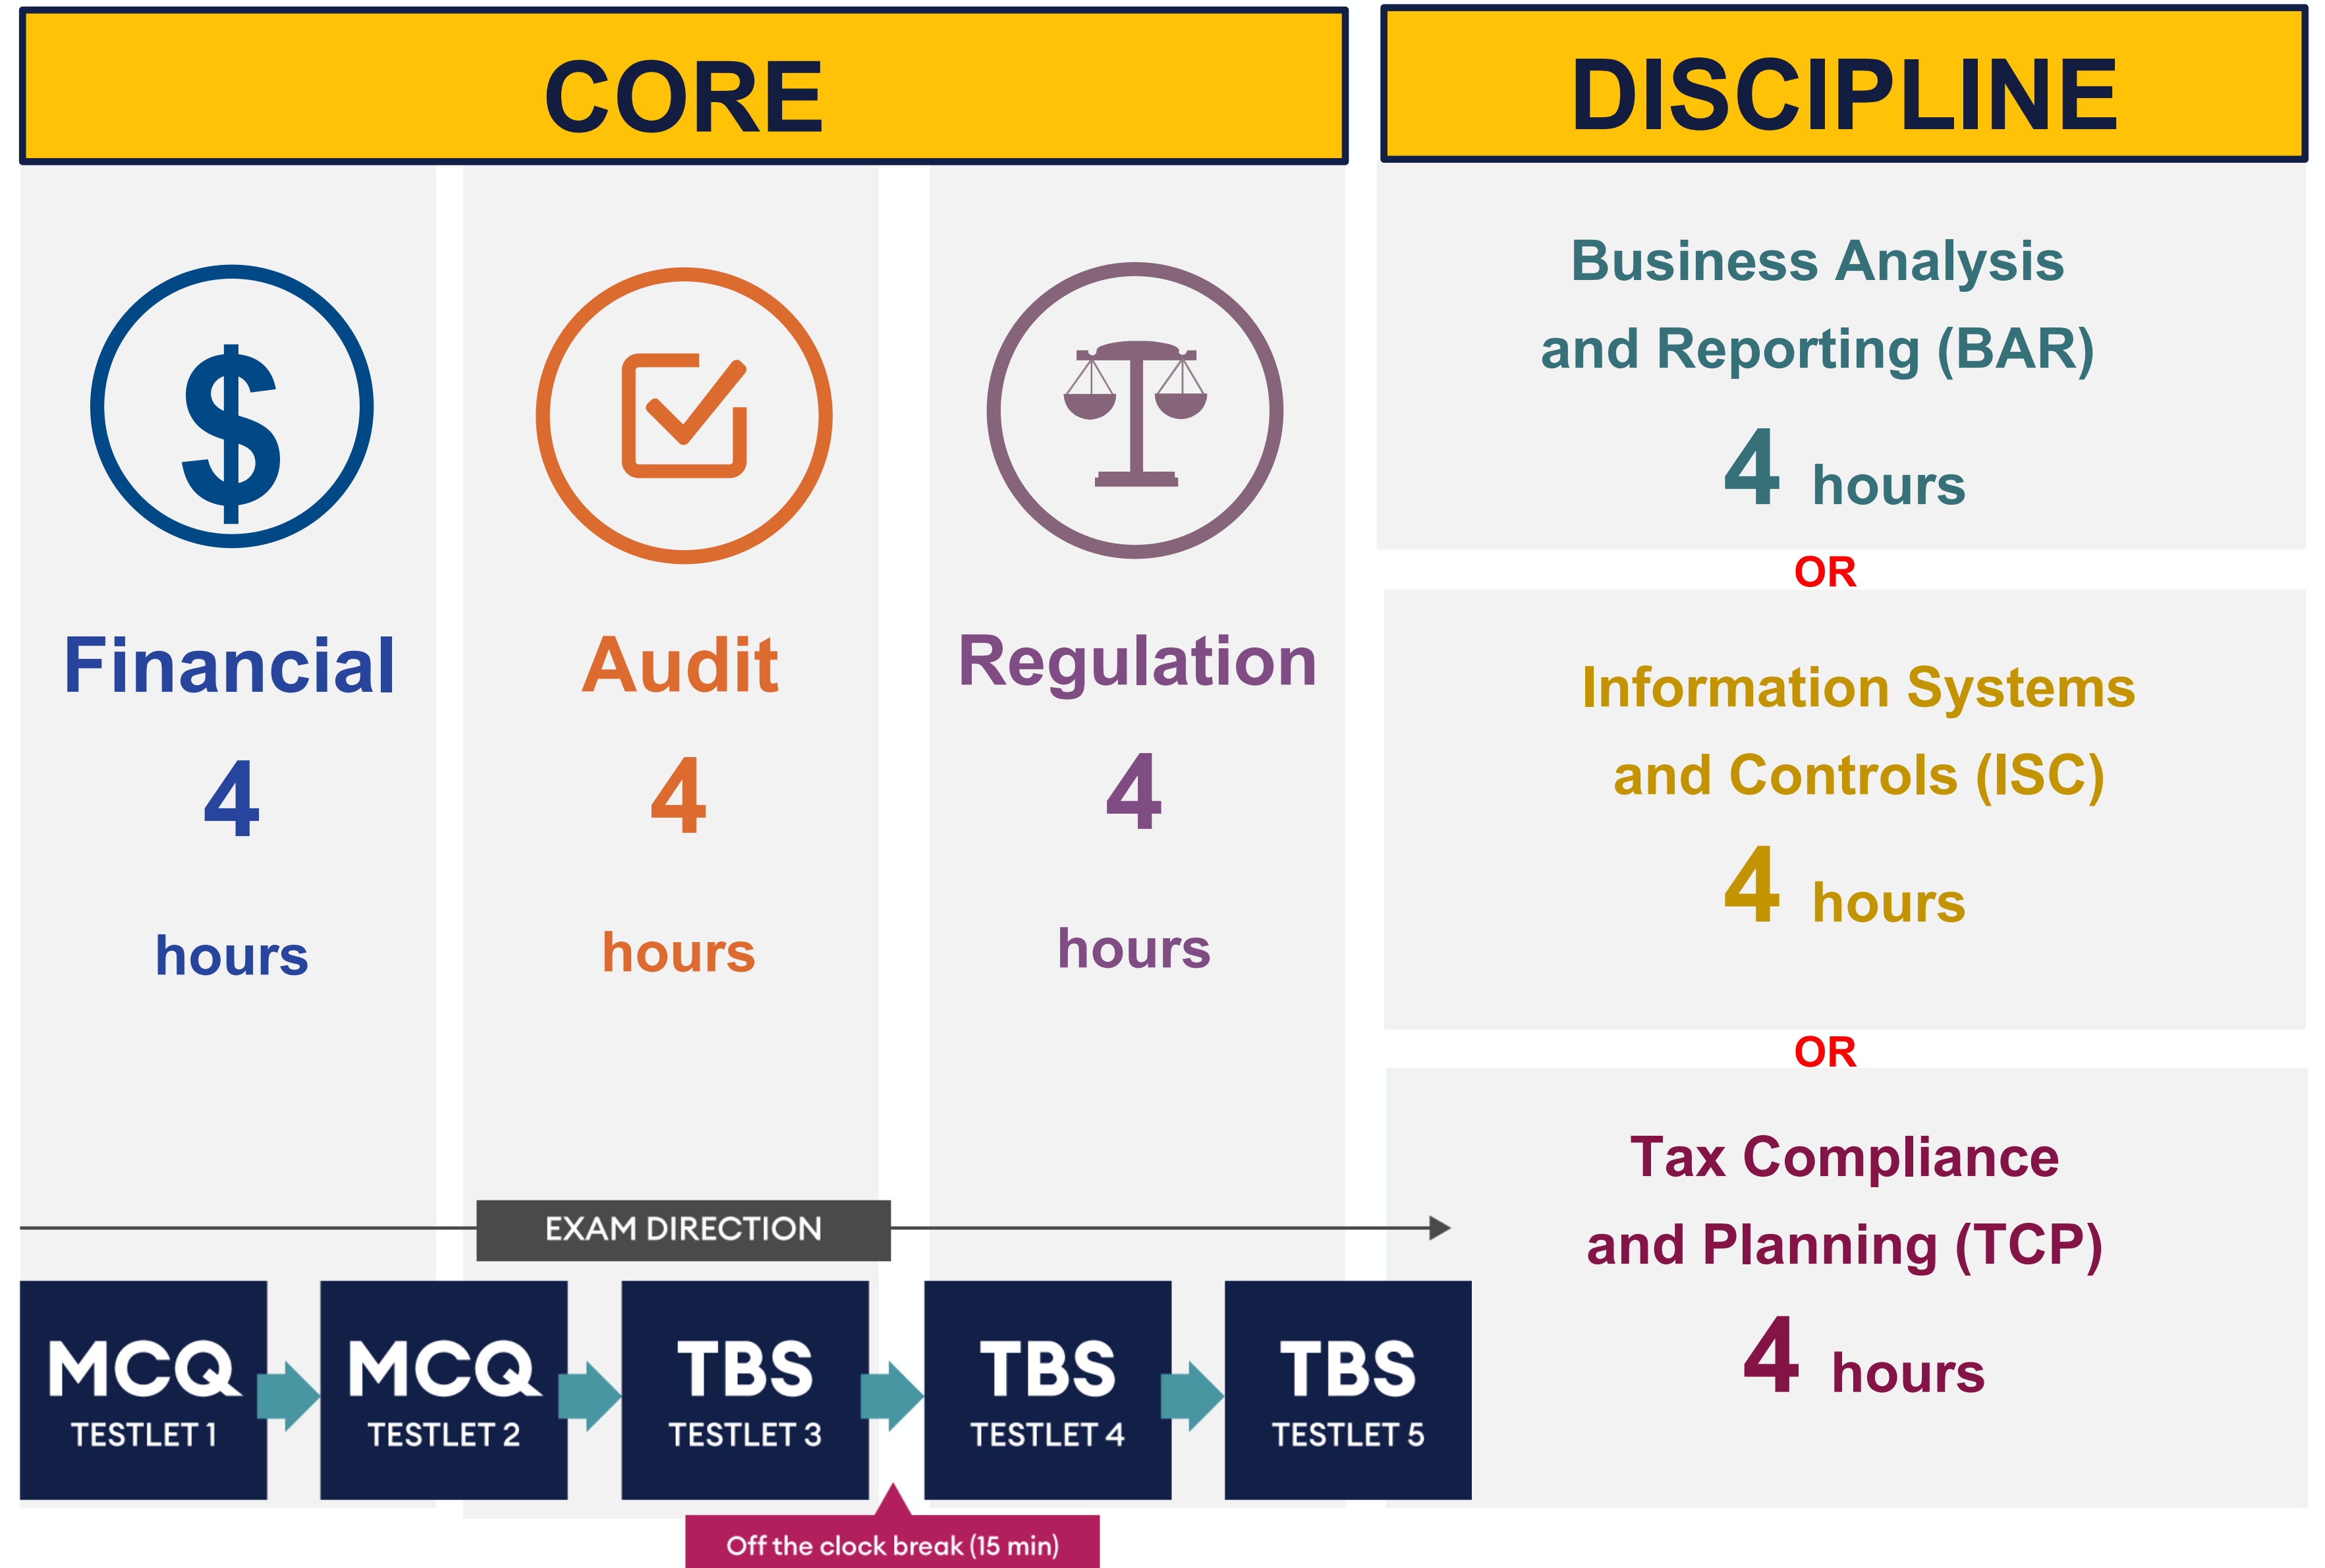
CORE

DISCIPLINE

$

Financial
4
hours

Audit
4
hours

Regulation
4
hours

Business Analysis and Reporting (BAR)
4 hours

OR

Information Systems and Controls (ISC)
4 hours

OR

Tax Compliance and Planning (TCP)
4 hours

EXAM DIRECTION

MCQ
TESTLET 1

MCQ
TESTLET 2

TBS
TESTLET 3

TBS
TESTLET 4

TBS
TESTLET 5

Off the clock break (15 min)